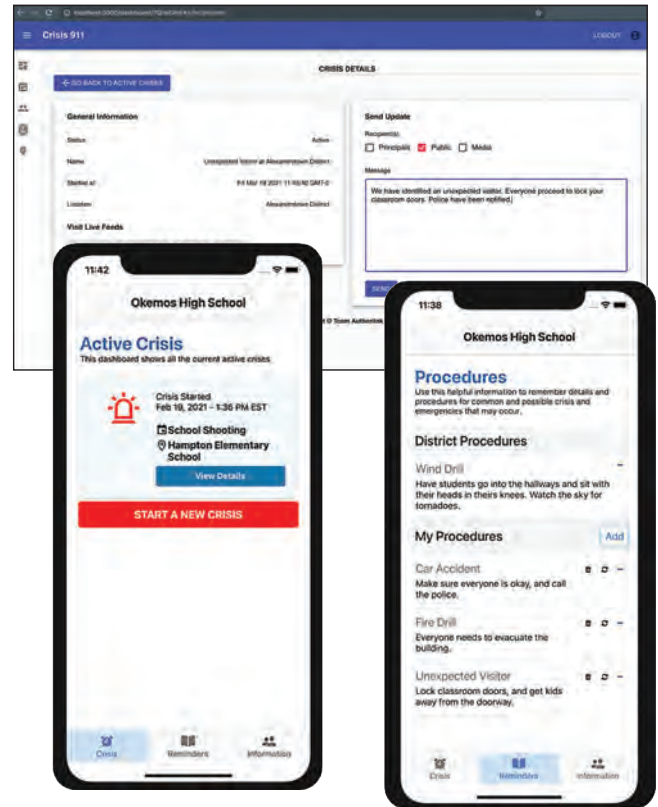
Crisis 911

LOGOUT

CRISIS DETAILS

← GO BACK TO ACTIVE CRISES

General Information

Status Active

Name Unexpected Visitor at Alexandrtown District

Started at Fri Mar 19 2021 11:40:40 GMT-0

Location Alexandrtown District

Visit Live Feeds

Send Update

Recipient(s)

Principals Public Media

Message

We have identified an unexpected visitor. Everyone proceed to lock your classroom doors. Police have been notified.

SEND

© Team Autonetek

11:42

Okemos High School

Active Crisis

This dashboard shows all the current active crises.

Crisis Started
Feb 19, 2021 – 1:36 PM EST

School Shooting
Hampton Elementary School

View Details

START A NEW CRISIS

Crisis Reminders Information

11:38

Okemos High School

Procedures

Use this helpful information to remember details and procedures for common and possible crisis and emergencies that may occur.

District Procedures

Wind Drill

Have students go into the hallways and sit with their heads in theirs knees. Watch the sky for tornadoes.

My Procedures

Add

Car Accident

Make sure everyone is okay, and call the police.

Fire Drill

Everyone needs to evacuate the building.

Unexpected Visitor

Lock classroom doors, and get kids away from the doorway.

Crisis Reminders Information